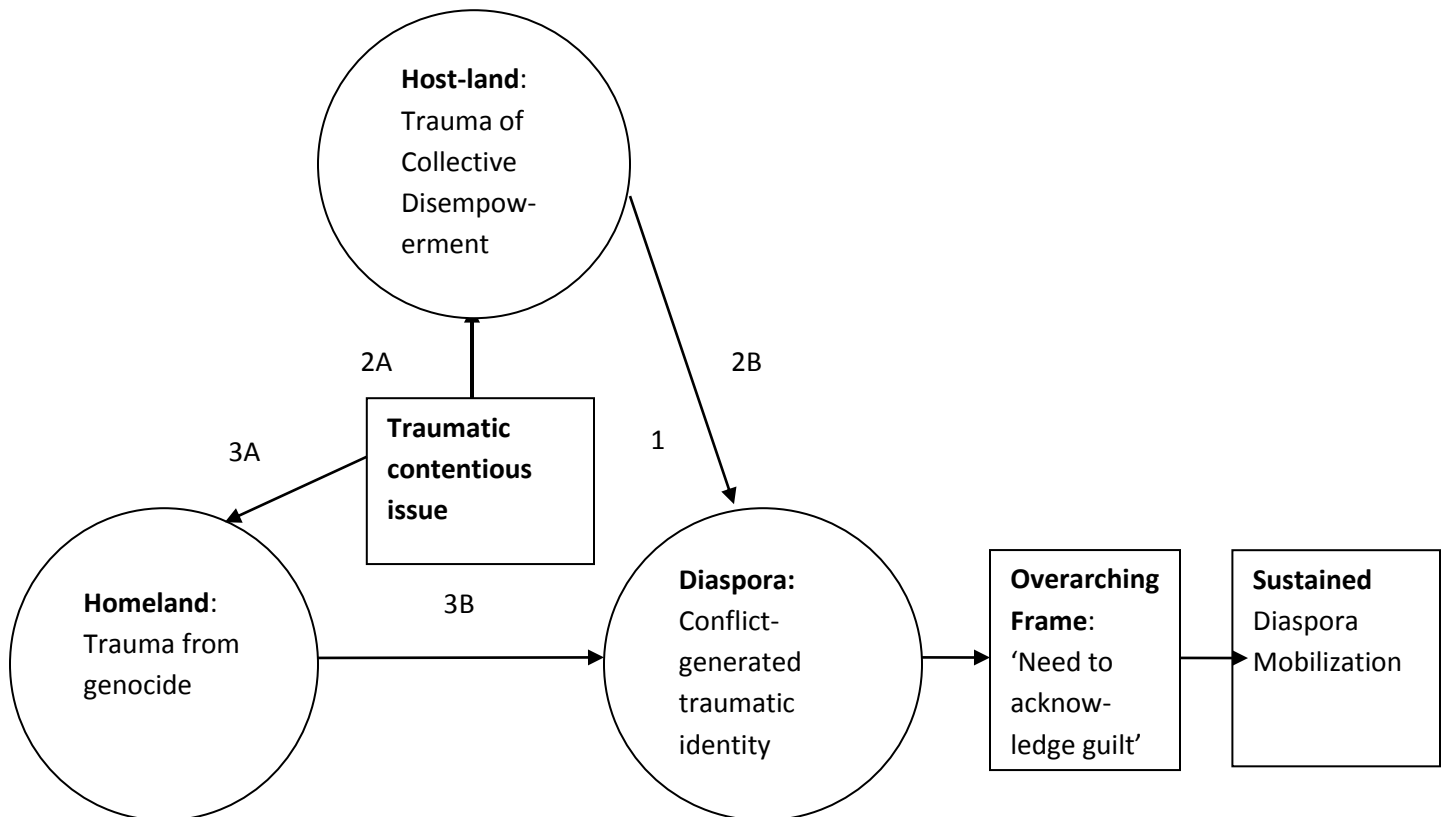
**Host-land**: Trauma of Collective Disempowerment

2A

2B

3A

**Traumatic contentious issue**

1

**Homeland**: Trauma from genocide

3B

**Diaspora:** Conflict-generated traumatic identity

**Overarching Frame**: 'Need to acknowledge guilt'

**Sustained** Diaspora Mobilization